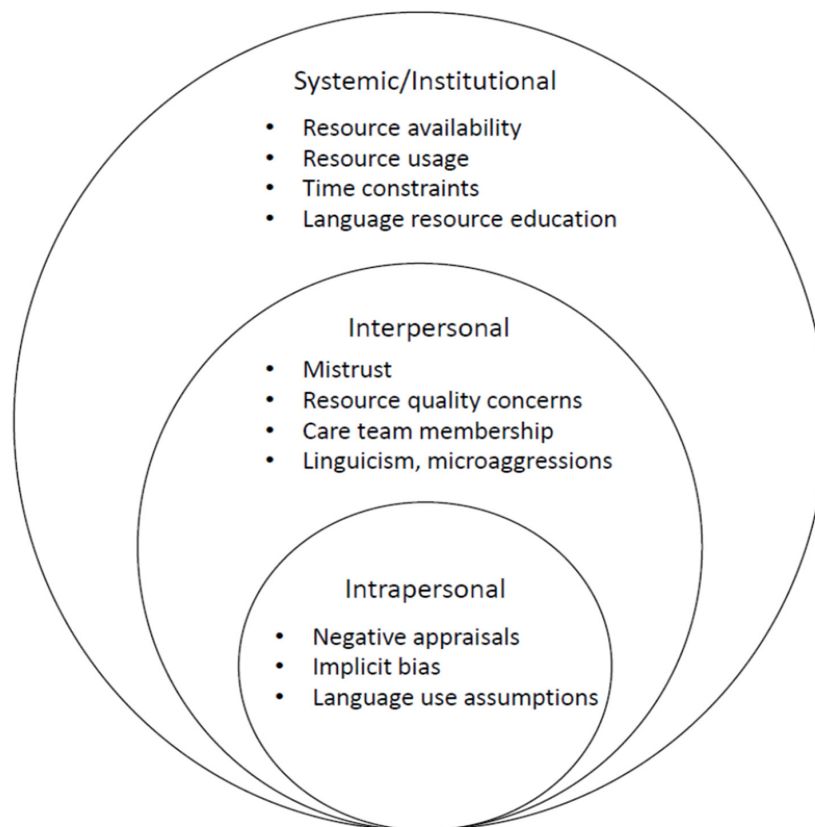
Systemic/Institutional

- Resource availability
- Resource usage
- Time constraints
- Language resource education

Interpersonal

- Mistrust
- Resource quality concerns
- Care team membership
- Linguicism, microaggressions

Intrapersonal

- Negative appraisals
- Implicit bias
- Language use assumptions